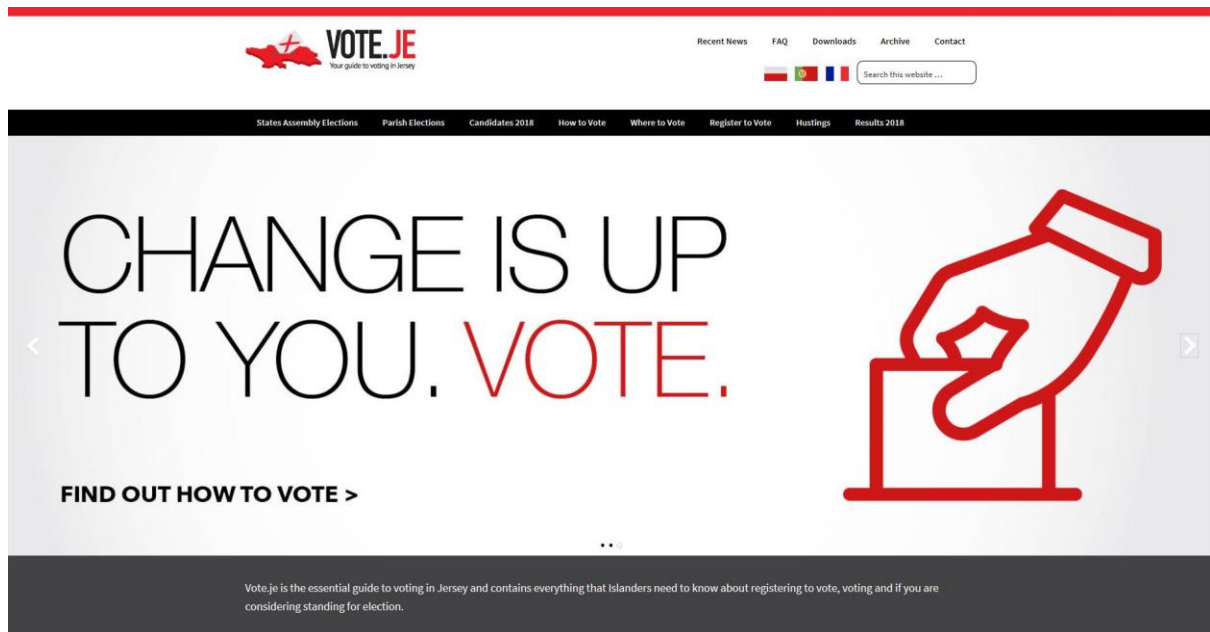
VOTE.JE
Your guide to voting in Jersey

Recent News FAQ Downloads Archive Contact

Search this website ...

States Assembly Elections Parish Elections Candidates 2018 How to Vote Where to Vote Register to Vote Hustings Results 2018

CHANGE IS UP TO YOU. VOTE.

FIND OUT HOW TO VOTE >

Vote.je is the essential guide to voting in Jersey and contains everything that Islanders need to know about registering to vote, voting and if you are considering standing for election.